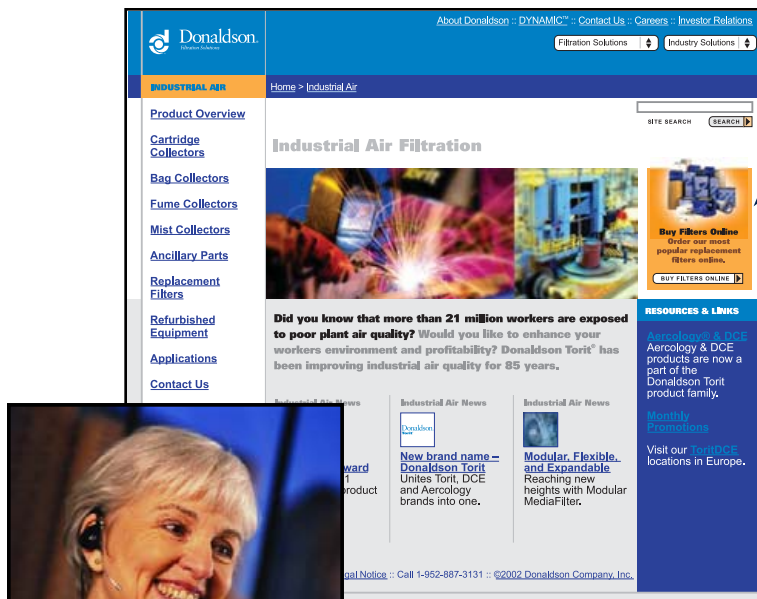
Donaldson. Filtration Solutions

About Donaldson :: DYNAMIC™ :: Contact Us :: Careers :: Investor Relations

Filtration Solutions

Industry Solutions

INDUSTRIAL AIR

Home > Industrial Air

SITE SEARCH SEARCH

Product Overview

Cartridge Collectors

Bag Collectors

Fume Collectors

Mist Collectors

Ancillary Parts

Replacement Filters

Refurbished Equipment

Applications

Contact Us

Industrial Air Filtration

Buy Filters Online
Order our most popular replacement filters online.

BUY FILTERS ONLINE

Did you know that more than 21 million workers are exposed to poor plant air quality? Would you like to enhance your workers environment and profitability? Donaldson Torit® has been improving industrial air quality for 85 years.

RESOURCES & LINKS

Aercology® & DCE
Aercology & DCE products are now a part of the Donaldson Torit product family.

Monthly Promotions

Visit our ToritDCE locations in Europe.

Industrial Air News
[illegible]ward
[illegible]1
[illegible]product

Industrial Air News
Donaldson
New brand name – Donaldson Torit
Unites Torit, DCE and Aercology brands into one.

Industrial Air News
Modular, Flexible, and Expandable
Reaching new heights with Modular MediaFilter.

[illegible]gal Notice :: Call 1-952-887-3131 :: ©2002 Donaldson Company, Inc.